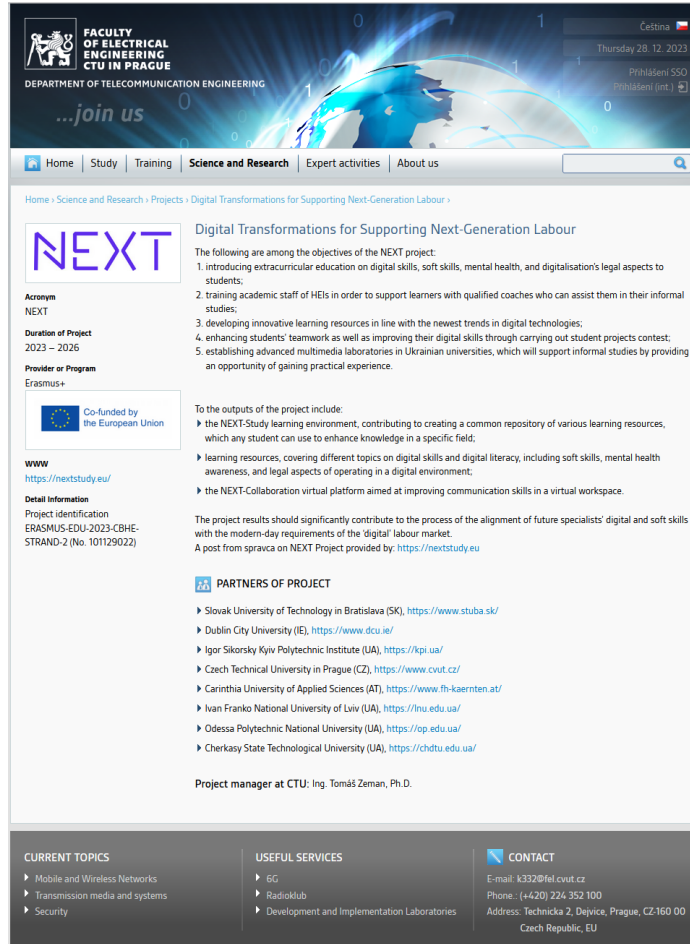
FACULTY OF ELECTRICAL ENGINEERING CTU IN PRAGUE
DEPARTMENT OF TELECOMMUNICATION ENGINEERING
...join us

Čeština
Thursday 28. 12. 2023
Přihlášení SSO
Přihlášení (int.)

Home | Study | Training | Science and Research | Expert activities | About us

Home › Science and Research › Projects › Digital Transformations for Supporting Next-Generation Labour ›

NEXT

Acronym
NEXT
Duration of Project
2023 – 2026
Provider or Program
Erasmus+
Co-funded by the European Union
WWW
https://nextstudy.eu/
Detail Information
Project identification ERASMUS-EDU-2023-CBHE-STRAND-2 (No. 101129022)

Digital Transformations for Supporting Next-Generation Labour

The following are among the objectives of the NEXT project:
1. introducing extracurricular education on digital skills, soft skills, mental health, and digitalisation's legal aspects to students;
2. training academic staff of HEIs in order to support learners with qualified coaches who can assist them in their informal studies;
3. developing innovative learning resources in line with the newest trends in digital technologies;
4. enhancing students' teamwork as well as improving their digital skills through carrying out student projects contest;
5. establishing advanced multimedia laboratories in Ukrainian universities, which will support informal studies by providing an opportunity of gaining practical experience.

To the outputs of the project include:
the NEXT-Study learning environment, contributing to creating a common repository of various learning resources, which any student can use to enhance knowledge in a specific field;
learning resources, covering different topics on digital skills and digital literacy, including soft skills, mental health awareness, and legal aspects of operating in a digital environment;
the NEXT-Collaboration virtual platform aimed at improving communication skills in a virtual workspace.

The project results should significantly contribute to the process of the alignment of future specialists' digital and soft skills with the modern-day requirements of the 'digital' labour market.
A post from spravca on NEXT Project provided by: https://nextstudy.eu

PARTNERS OF PROJECT

Slovak University of Technology in Bratislava (SK), https://www.stuba.sk/
Dublin City University (IE), https://www.dcu.ie/
Igor Sikorsky Kyiv Polytechnic Institute (UA), https://kpi.ua/
Czech Technical University in Prague (CZ), https://www.cvut.cz/
Carinthia University of Applied Sciences (AT), https://www.fh-kaernten.at/
Ivan Franko National University of Lviv (UA), https://lnu.edu.ua/
Odessa Polytechnic National University (UA), https://op.edu.ua/
Cherkasy State Technological University (UA), https://chdtu.edu.ua/

Project manager at CTU: Ing. Tomáš Zeman, Ph.D.

CURRENT TOPICS
Mobile and Wireless Networks
Transmission media and systems
Security

USEFUL SERVICES
6G
Radioklub
Development and Implementation Laboratories

CONTACT
E-mail: k332@fel.cvut.cz
Phone.: (+420) 224 352 100
Address: Technicka 2, Dejvice, Prague, CZ-160 00 Czech Republic, EU